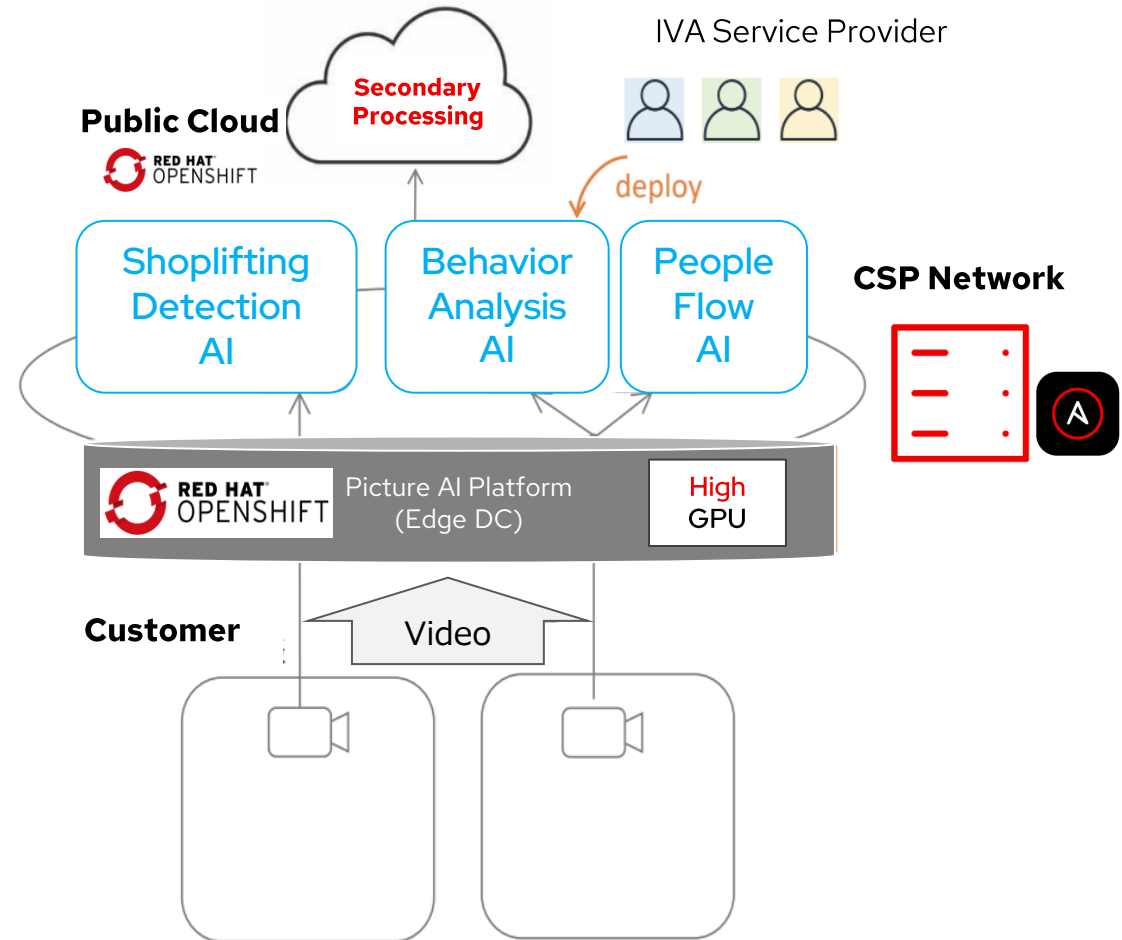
IVA Service Provider

Public Cloud

RED HAT OPENSHIFT

Secondary Processing

deploy

Shoplifting Detection AI

Behavior Analysis AI

People Flow AI

CSP Network

RED HAT OPENSHIFT

Picture AI Platform (Edge DC)

High GPU

Customer

Video